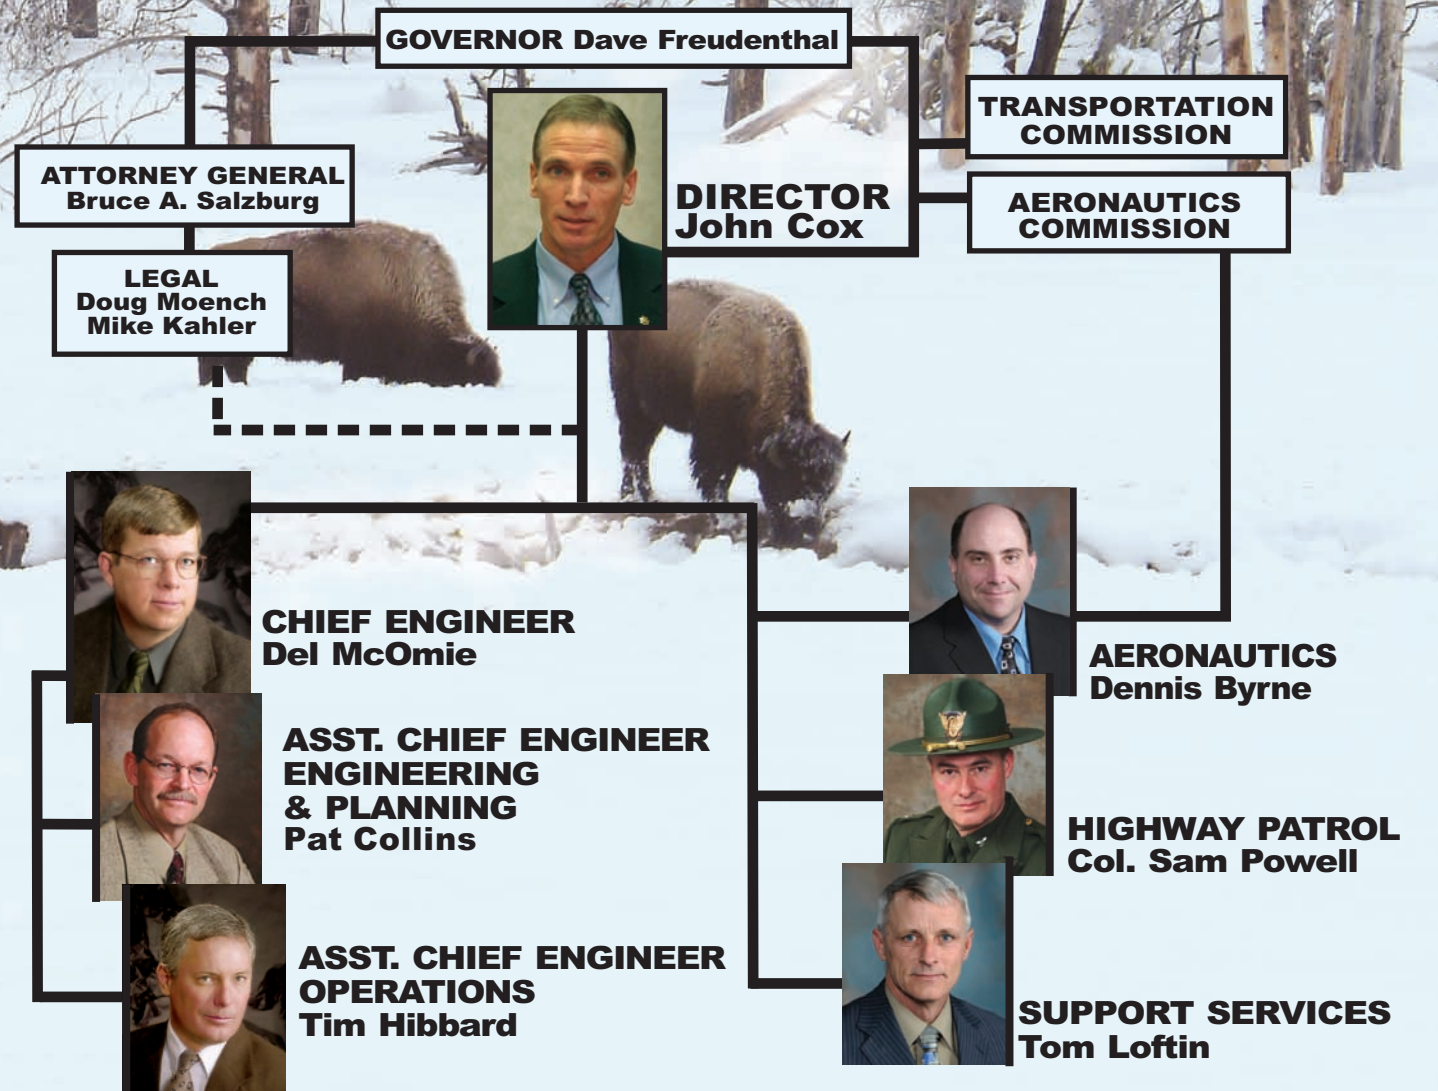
GOVERNOR Dave Freudenthal

ATTORNEY GENERAL
Bruce A. Salzburg

LEGAL
Doug Moench
Mike Kahler

DIRECTOR
John Cox

TRANSPORTATION COMMISSION

AERONAUTICS COMMISSION

CHIEF ENGINEER
Del McOmie

ASST. CHIEF ENGINEER
ENGINEERING
& PLANNING
Pat Collins

ASST. CHIEF ENGINEER
OPERATIONS
Tim Hibbard

AERONAUTICS
Dennis Byrne

HIGHWAY PATROL
Col. Sam Powell

SUPPORT SERVICES
Tom Loftin